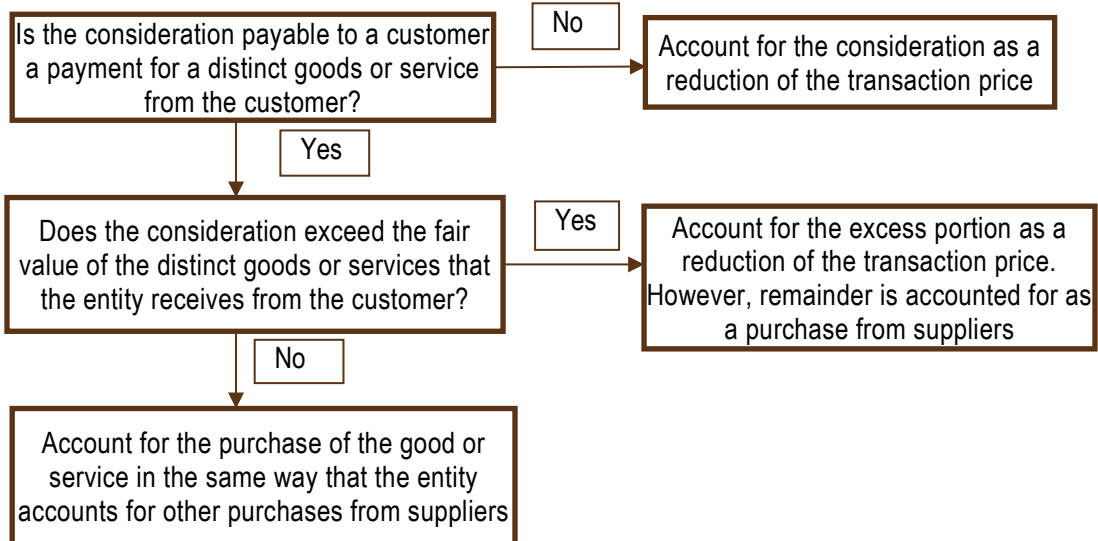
Is the consideration payable to a customer a payment for a distinct goods or service from the customer?

No

Account for the consideration as a reduction of the transaction price

Yes

Does the consideration exceed the fair value of the distinct goods or services that the entity receives from the customer?

Yes

Account for the excess portion as a reduction of the transaction price. However, remainder is accounted for as a purchase from suppliers

No

Account for the purchase of the good or service in the same way that the entity accounts for other purchases from suppliers